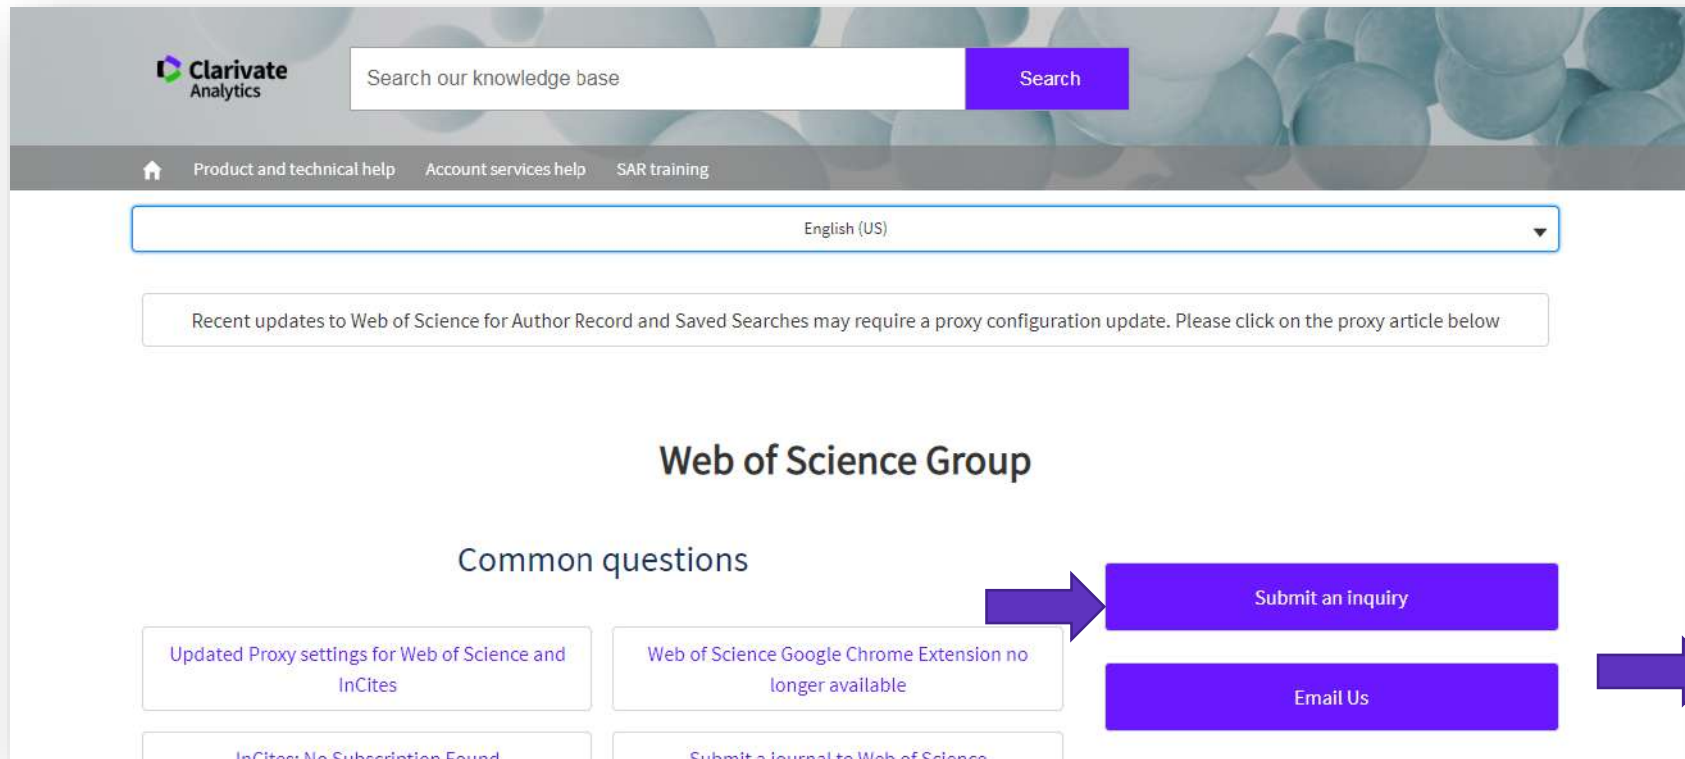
Clarivate Analytics

Search our knowledge base

Search

Product and technical help Account services help SAR training

English (US)

Recent updates to Web of Science for Author Record and Saved Searches may require a proxy configuration update. Please click on the proxy article below

Web of Science Group

Common questions

Submit an inquiry

Updated Proxy settings for Web of Science and InCites

Web of Science Google Chrome Extension no longer available

Email Us

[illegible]

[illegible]